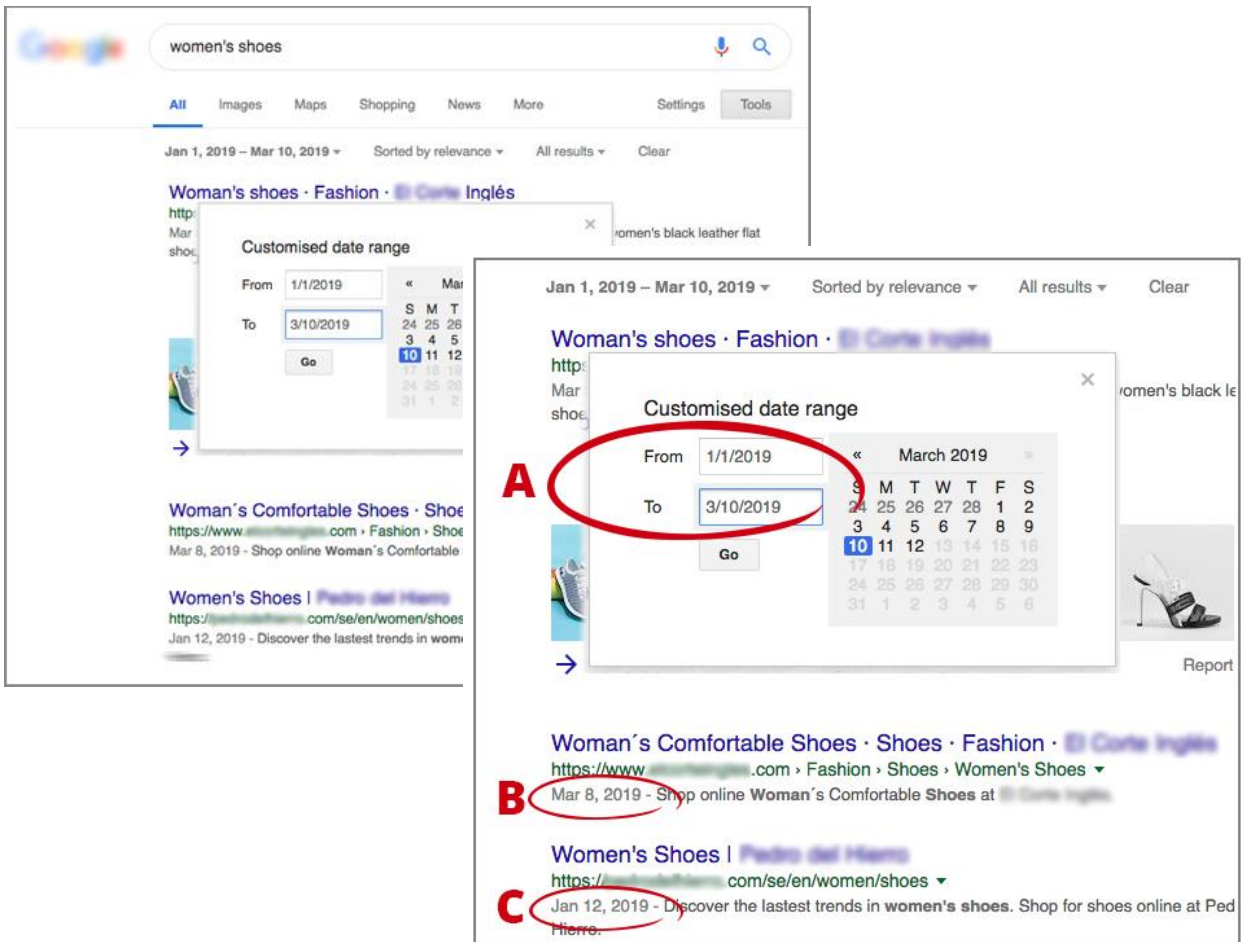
women's shoes

All Images Maps Shopping News More Settings Tools

Jan 1, 2019 – Mar 10, 2019 ▾ Sorted by relevance ▾ All results ▾ Clear

Woman's shoes · Fashion · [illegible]
http
Mar
sho
×
omen's black leather flat

Customised date range
From 1/1/2019
To 3/10/2019
Go
« Ma
S M T
24 25 26
3 4 5
10 11 12

→

Woman´s Comfortable Shoes · Shoe
https://www.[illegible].com › Fashion › Shoe
Mar 8, 2019 - Shop online Woman´s Comfortable

Women's Shoes | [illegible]
https://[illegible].com/se/en/women/shoes
Jan 12, 2019 - Discover the lastest trends in wom

Jan 1, 2019 – Mar 10, 2019 ▾ Sorted by relevance ▾ All results ▾ Clear

Woman's shoes · Fashion · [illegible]
http
Mar
shoe
×
omen's black le

Customised date range
From 1/1/2019
To 3/10/2019
Go

| « | | | March 2019 | | | » |
|---|---|---|---|---|---|---|
| S | M | T | W | T | F | S |
| 24 | 25 | 26 | 27 | 28 | 1 | 2 |
| 3 | 4 | 5 | 6 | 7 | 8 | 9 |
| 10 | 11 | 12 | 13 | 14 | 15 | 16 |
| 17 | 18 | 19 | 20 | 21 | 22 | 23 |
| 24 | 25 | 26 | 27 | 28 | 29 | 30 |
| 31 | 1 | 2 | 3 | 4 | 5 | 6 |

A

→ Report

Woman´s Comfortable Shoes · Shoes · Fashion · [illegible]
https://www.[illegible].com › Fashion › Shoes › Women's Shoes ▾
B
Mar 8, 2019 - Shop online Woman´s Comfortable Shoes at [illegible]

Women's Shoes | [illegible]
https://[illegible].com/se/en/women/shoes ▾
C
Jan 12, 2019 - Discover the lastest trends in women's shoes. Shop for shoes online at Ped
Hierro.